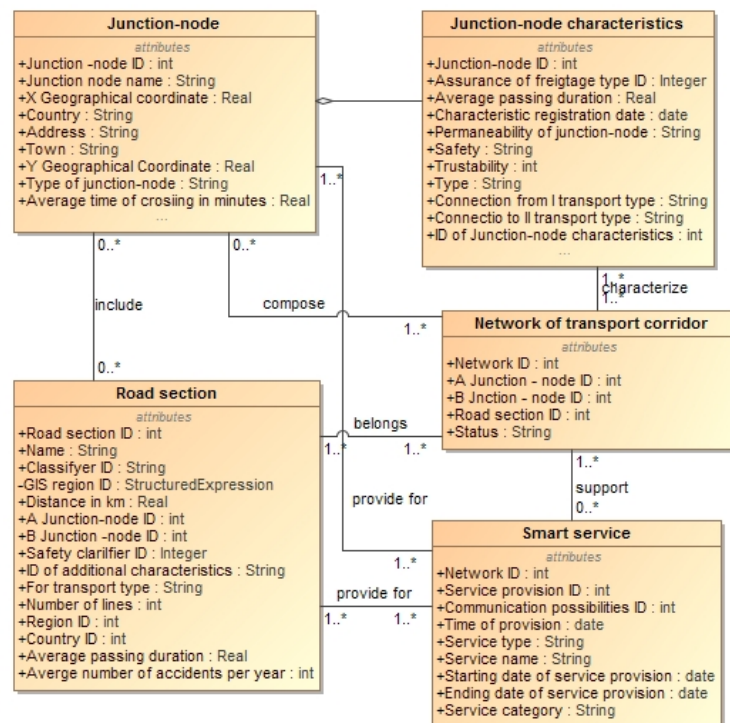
Junction-node

attributes

+Junction -node ID : int
+Junction node name : String
+X Geographical coordinate : Real
+Country : String
+Address : String
+Town : String
+Y Geographical Coordinate : Real
+Type of junction-node : String
+Average time of crosiing in minutes : Real
...

Junction-node characteristics

attributes

+Junction-node ID : int
+Assurance of freigtage type ID : Integer
+Average passing duration : Real
+Characteristic registration date : date
+Permaneability of junction-node : String
+Safety : String
+Trustability : int
+Type : String
+Connection from I transport type : String
+Connectio to II transport type : String
+ID of Junction-node characteristics : int
...

1..*

0..*

0..*

include

compose

1..*

characterize

1..*

Network of transport corridor

attributes

+Network ID : int
+A Junction - node ID : int
+B Jnction - node ID : int
+Road section ID : int
+Status : String

0..*

Road section

attributes

+Road section ID : int
+Name : String
+Classifyer ID : String
-GIS region ID : StructuredExpression
+Distance in km : Real
+A Junction-node ID : int
+B Junction -node ID : int
+Safety clarilfier ID : Integer
+ID of additional characteristics : String
+For transport type : String
+Number of lines : int
+Region ID : int
+Country ID : int
+Average passing duration : Real
+Averge number of accidents per year : int

belongs

1..*

1..*

1..*

support

0..*

provide for

1..*

provide for

1..*

1..*

Smart service

attributes

+Network ID : int
+Service provision ID : int
+Communication possibilities ID : int
+Time of provision : date
+Service type : String
+Service name : String
+Starting date of service provision : date
+Ending date of service provision : date
+Service category : String